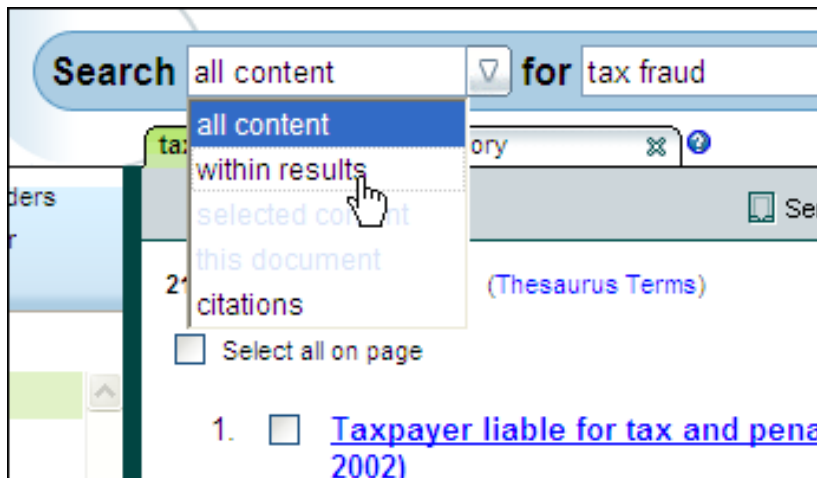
Search all content for tax fraud

all content
within results
selected content
this document
citations

ta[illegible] ory

ders
r

2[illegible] (Thesaurus Terms)

Se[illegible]

Select all on page

1. Taxpayer liable for tax and pena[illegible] 2002)